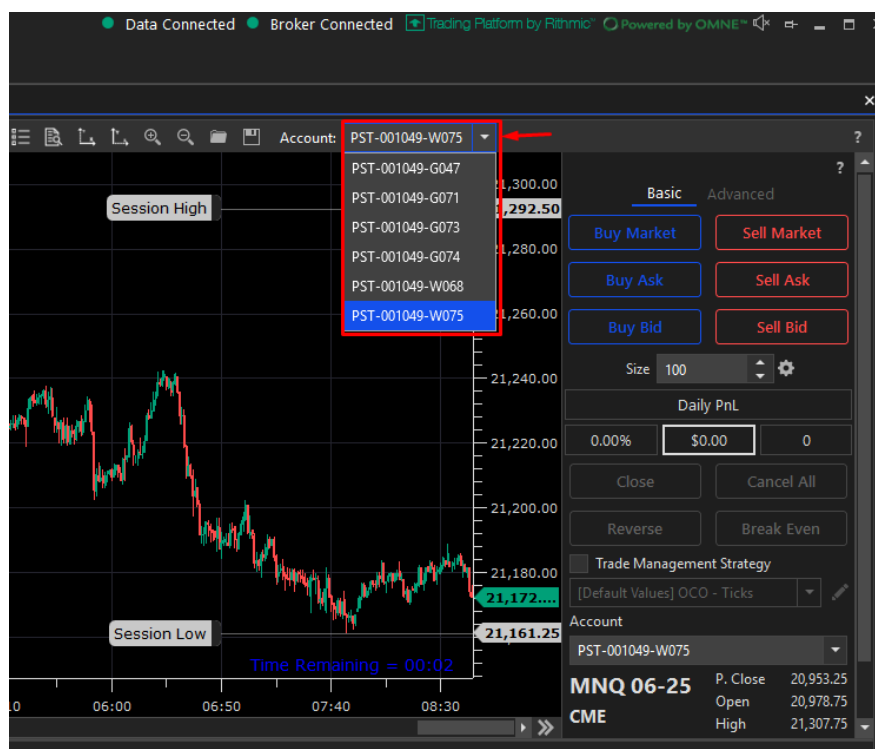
Data Connected Broker Connected Trading Platform by Rithmic™ Powered by OMNE™

Account: PST-001049-W075

?

PST-001049-G047
PST-001049-G071
PST-001049-G073
PST-001049-G074
PST-001049-W068
PST-001049-W075

Session High

21,300.00
21,292.50
21,280.00
21,260.00
21,240.00
21,220.00
21,200.00
21,180.00
21,172....
21,161.25

Session Low

Time Remaining = 00:02

10 06:00 06:50 07:40 08:30

?

Basic Advanced

Buy Market Sell Market
Buy Ask Sell Ask
Buy Bid Sell Bid

Size 100

Daily PnL

| 0.00% | $0.00 | 0 |
|---|---|---|

Close Cancel All
Reverse Break Even

Trade Management Strategy

[Default Values] OCO - Ticks

Account

PST-001049-W075

MNQ 06-25
CME

| P. Close | 20,953.25 |
|---|---|
| Open | 20,978.75 |
| High | 21,307.75 |